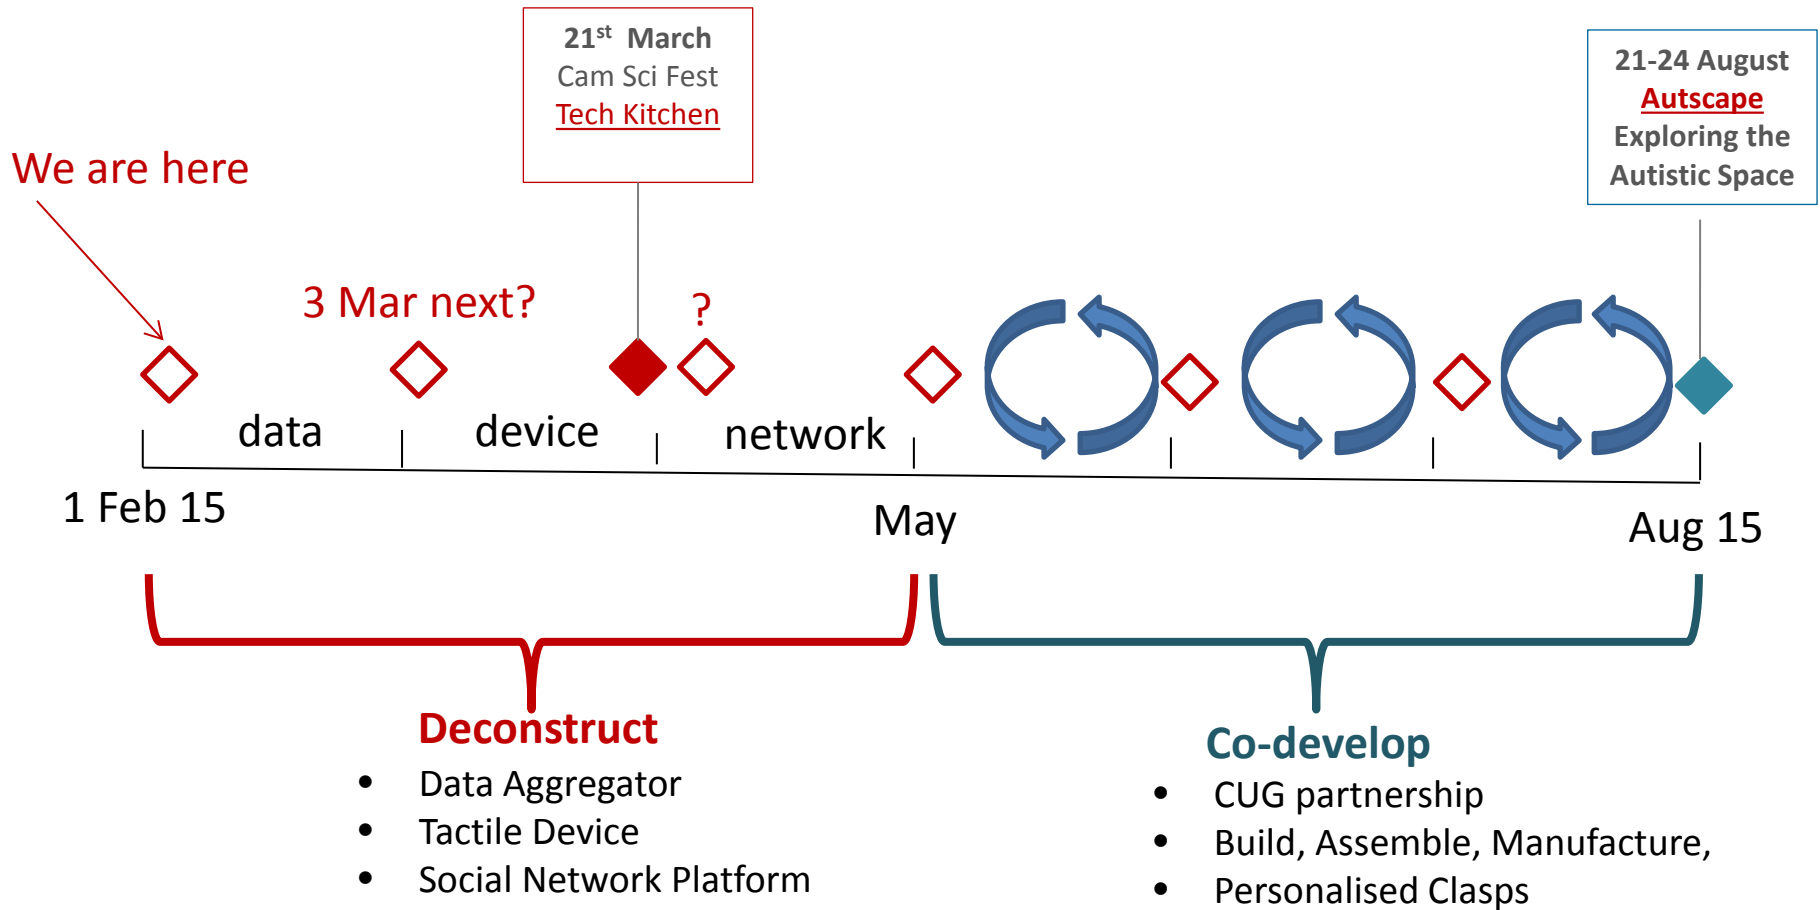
$21^{st}$ March
Cam Sci Fest
Tech Kitchen

21-24 August
Autscape
Exploring the Autistic Space

We are here

3 Mar next?

?

data

device

network

1 Feb 15

May

Aug 15

Deconstruct
- Data Aggregator
- Tactile Device
- Social Network Platform

Co-develop
- CUG partnership
- Build, Assemble, Manufacture,
- Personalised Clasps